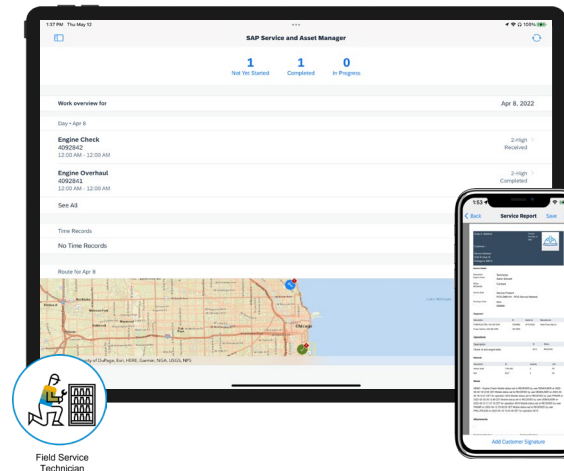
1:37 PM Thu May 12

SAP Service and Asset Manager

1 Not Yet Started
1 Completed
0 In Progress

Work overview for

Apr 8, 2022

Day • Apr 8

Engine Check
4092842
12:00 AM - 12:00 AM

2-High
Received

Engine Overhaul
4092841
12:00 AM - 12:00 AM

2-High
Completed

See All

Time Records

No Time Records

Route for Apr 8

Chicago

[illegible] County of DuPage, Esri, HERE, Garmin, NGA, USGS, NPS

1:53

Back

Service Report

Save

Add Customer Signature

Field Service Technician